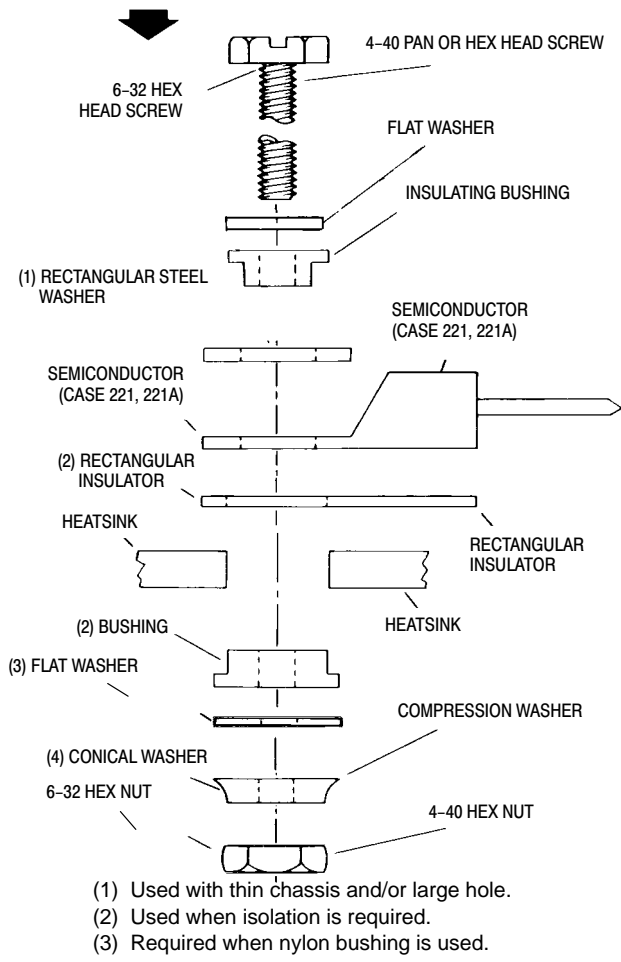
4–40 PAN OR HEX HEAD SCREW

6–32 HEX HEAD SCREW

FLAT WASHER

INSULATING BUSHING

(1) RECTANGULAR STEEL WASHER

SEMICONDUCTOR (CASE 221, 221A)

SEMICONDUCTOR (CASE 221, 221A)

(2) RECTANGULAR INSULATOR

HEATSINK

RECTANGULAR INSULATOR

HEATSINK

(2) BUSHING

(3) FLAT WASHER

COMPRESSION WASHER

(4) CONICAL WASHER

6–32 HEX NUT

4–40 HEX NUT

(1) Used with thin chassis and/or large hole.
(2) Used when isolation is required.
(3) Required when nylon bushing is used.